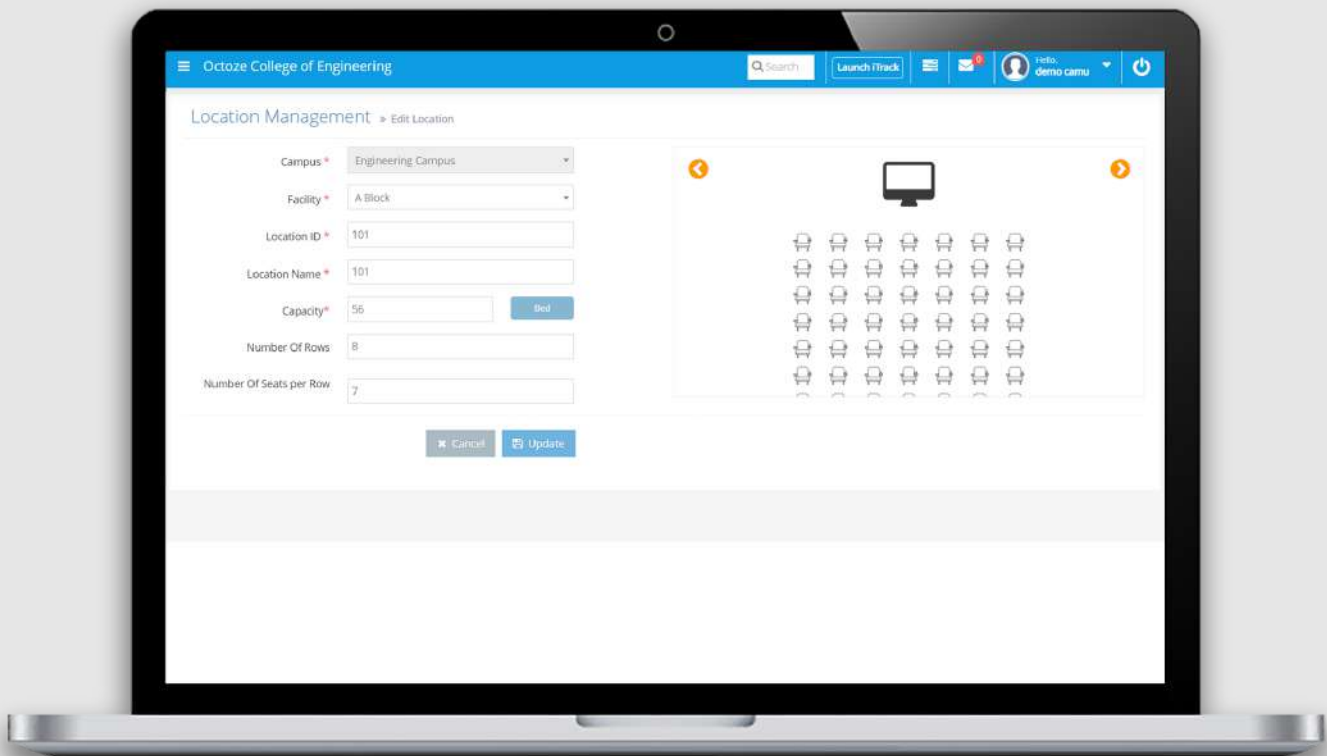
Octoze College of Engineering

Search

Launch iTrack

0

Hello, demo camu

Location Management » Edit Location

Campus *
Engineering Campus

Facility *
A Block

Location ID *
101

Location Name *
101

Capacity*
56

Bed

Number Of Rows
8

Number Of Seats per Row
7

Cancel

Update